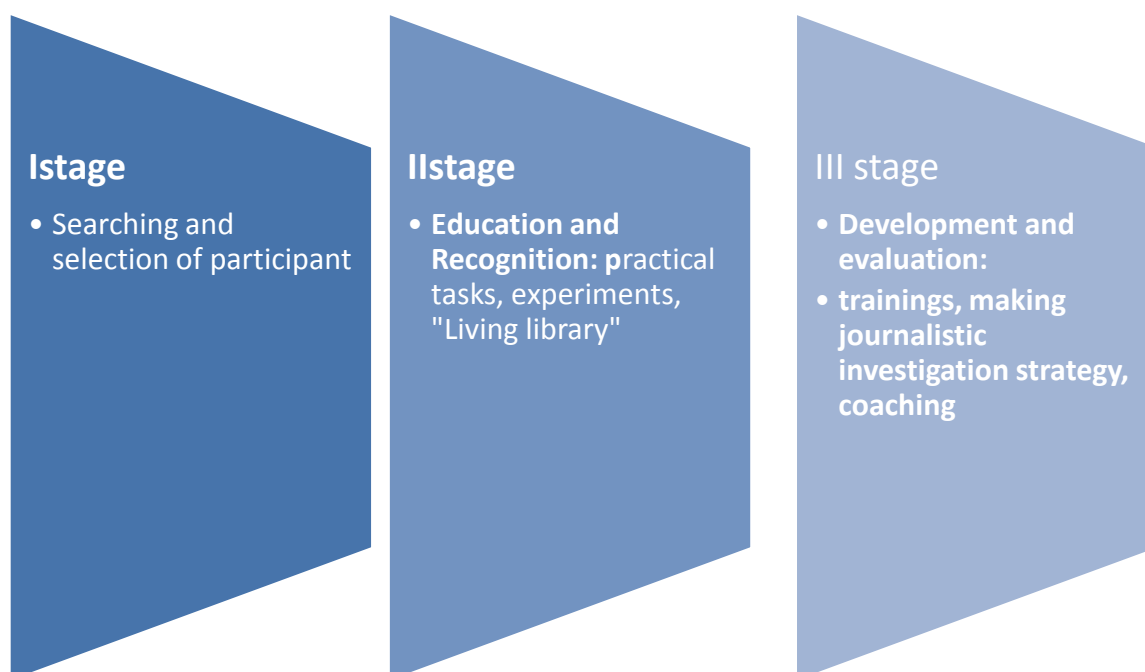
Istage

• Searching and selection of participant

IIstage

• Education and Recognition: practical tasks, experiments, "Living library"

III stage

• Development and evaluation:

• trainings, making journalistic investigation strategy, coaching